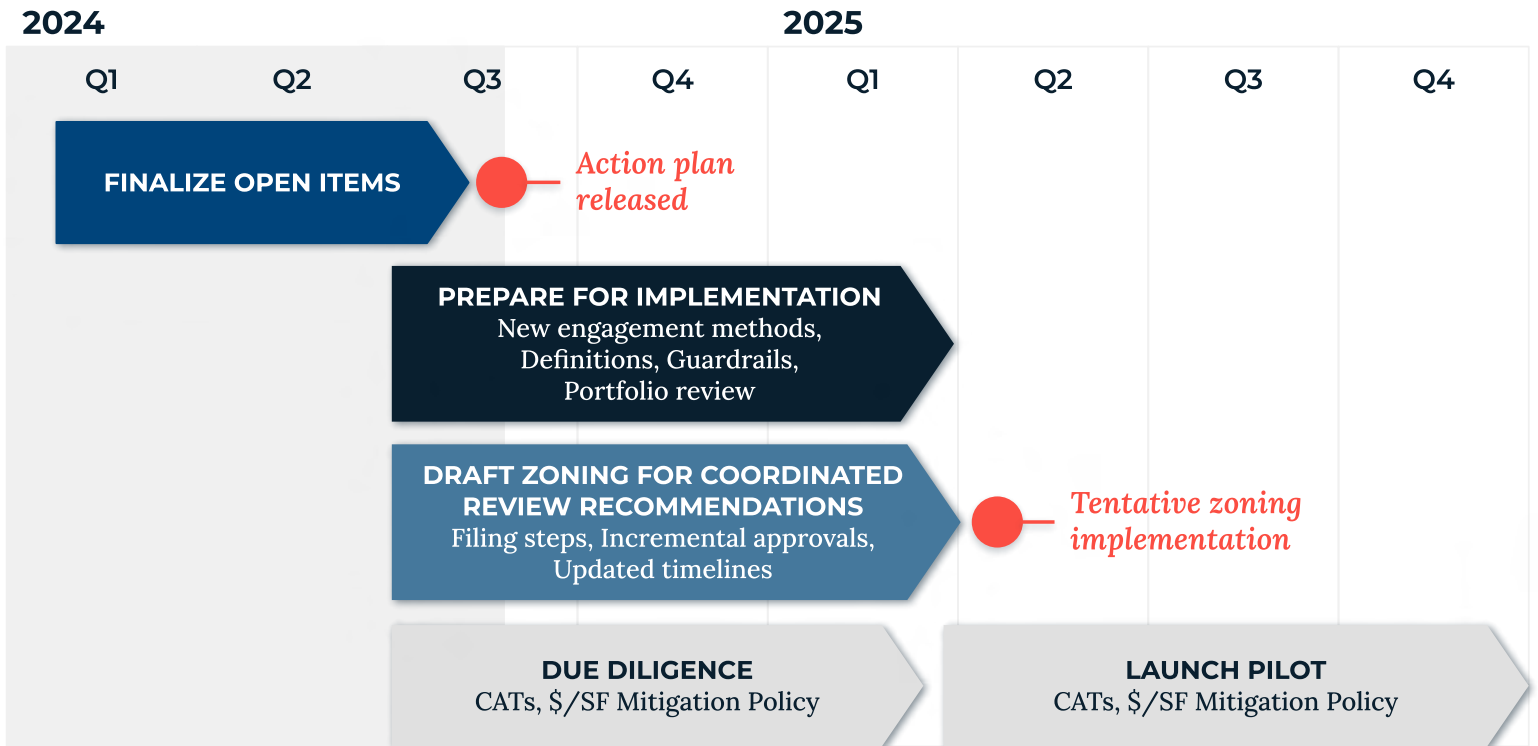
2024

2025

| Q1 | Q2 | Q3 | Q4 | Q1 | Q2 | Q3 | Q4 |
|---|---|---|---|---|---|---|---|

FINALIZE OPEN ITEMS

Action plan released

PREPARE FOR IMPLEMENTATION
New engagement methods, Definitions, Guardrails, Portfolio review

DRAFT ZONING FOR COORDINATED REVIEW RECOMMENDATIONS
Filing steps, Incremental approvals, Updated timelines

Tentative zoning implementation

DUE DILIGENCE
CATs, \$/SF Mitigation Policy

LAUNCH PILOT
CATs, \$/SF Mitigation Policy